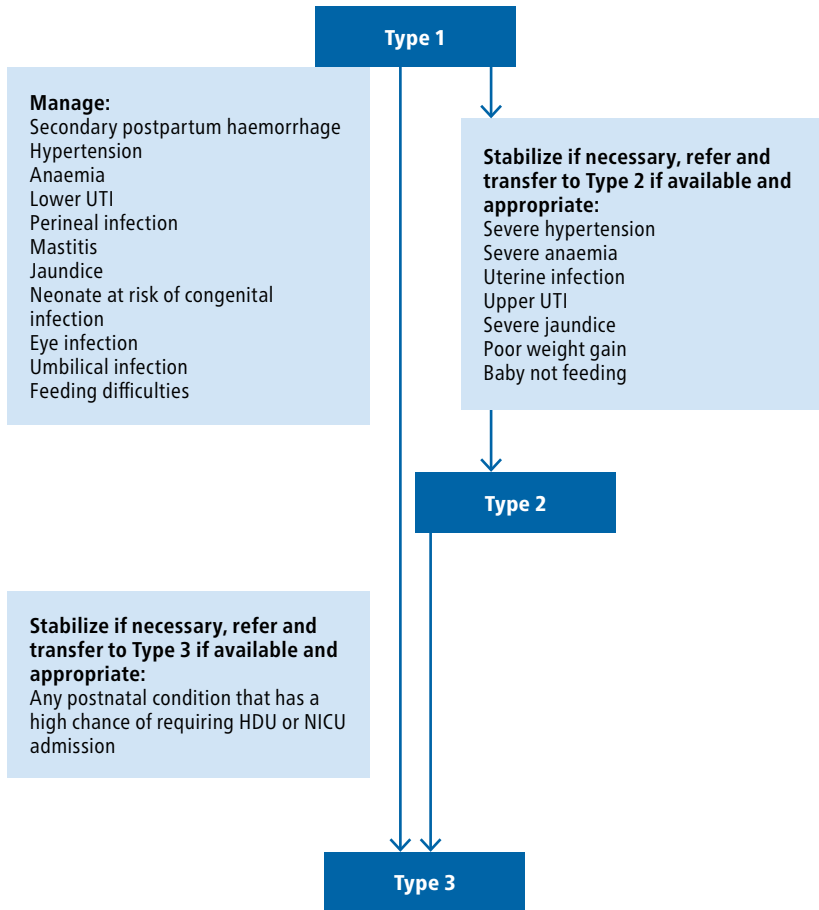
Type 1

**Manage:**
Secondary postpartum haemorrhage
Hypertension
Anaemia
Lower UTI
Perineal infection
Mastitis
Jaundice
Neonate at risk of congenital infection
Eye infection
Umbilical infection
Feeding difficulties

**Stabilize if necessary, refer and transfer to Type 2 if available and appropriate:**
Severe hypertension
Severe anaemia
Uterine infection
Upper UTI
Severe jaundice
Poor weight gain
Baby not feeding

Type 2

**Stabilize if necessary, refer and transfer to Type 3 if available and appropriate:**
Any postnatal condition that has a high chance of requiring HDU or NICU admission

Type 3